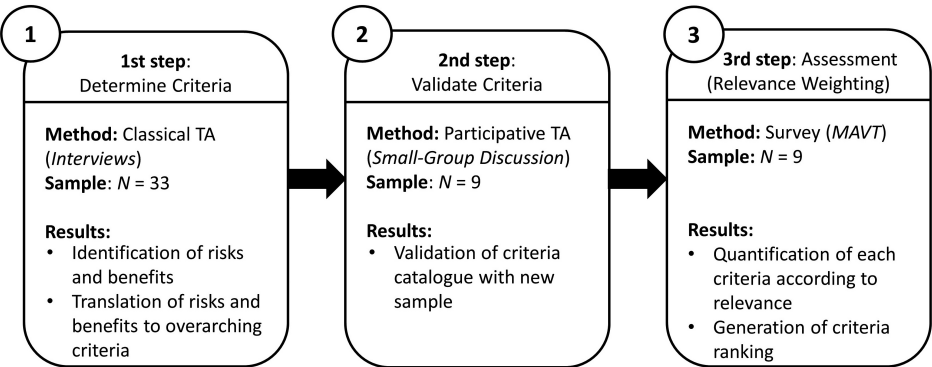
1

1st step: Determine Criteria

Method: Classical TA (Interviews)
Sample: $N$ = 33

Results:
• Identification of risks and benefits
• Translation of risks and benefits to overarching criteria

2

2nd step: Validate Criteria

Method: Participative TA (Small-Group Discussion)
Sample: $N$ = 9

Results:
• Validation of criteria catalogue with new sample

3

3rd step: Assessment (Relevance Weighting)

Method: Survey (MAVT)
Sample: $N$ = 9

Results:
• Quantification of each criteria according to relevance
• Generation of criteria ranking